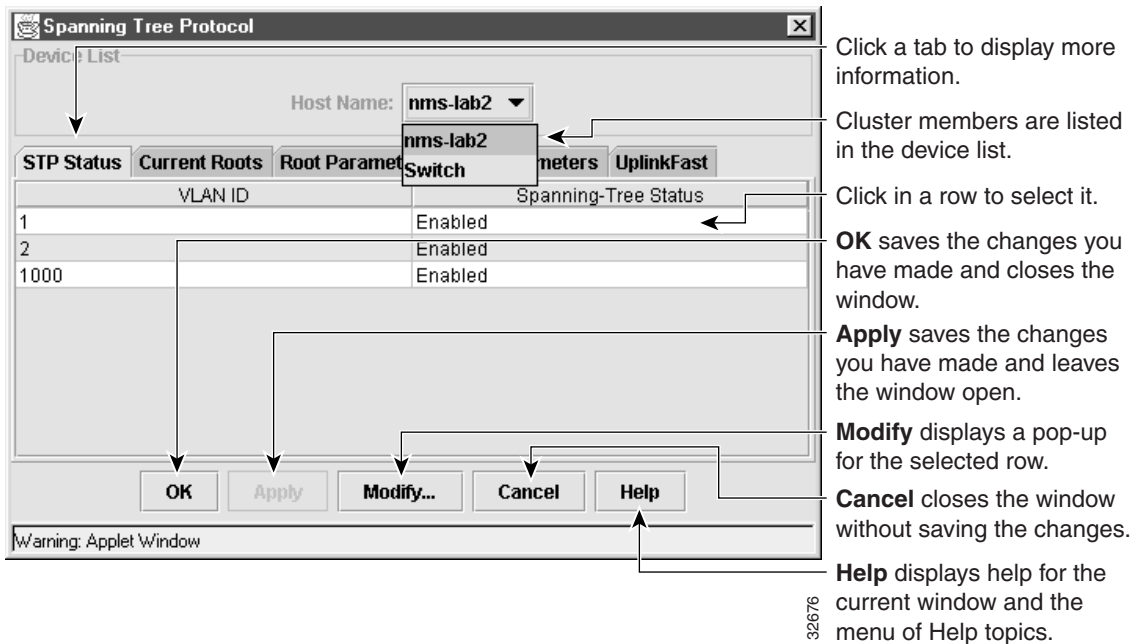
Spanning Tree Protocol

Device List

Host Name: nms-lab2

nms-lab2
Switch

STP Status | Current Roots | Root Paramet | meters | UplinkFast

| VLAN ID | Spanning-Tree Status |
|---|---|
| 1 | Enabled |
| 2 | Enabled |
| 1000 | Enabled |

OK Apply Modify... Cancel Help

Warning: Applet Window

Click a tab to display more information.

Cluster members are listed in the device list.

Click in a row to select it.

**OK** saves the changes you have made and closes the window.

**Apply** saves the changes you have made and leaves the window open.

**Modify** displays a pop-up for the selected row.

**Cancel** closes the window without saving the changes.

**Help** displays help for the current window and the menu of Help topics.

32676